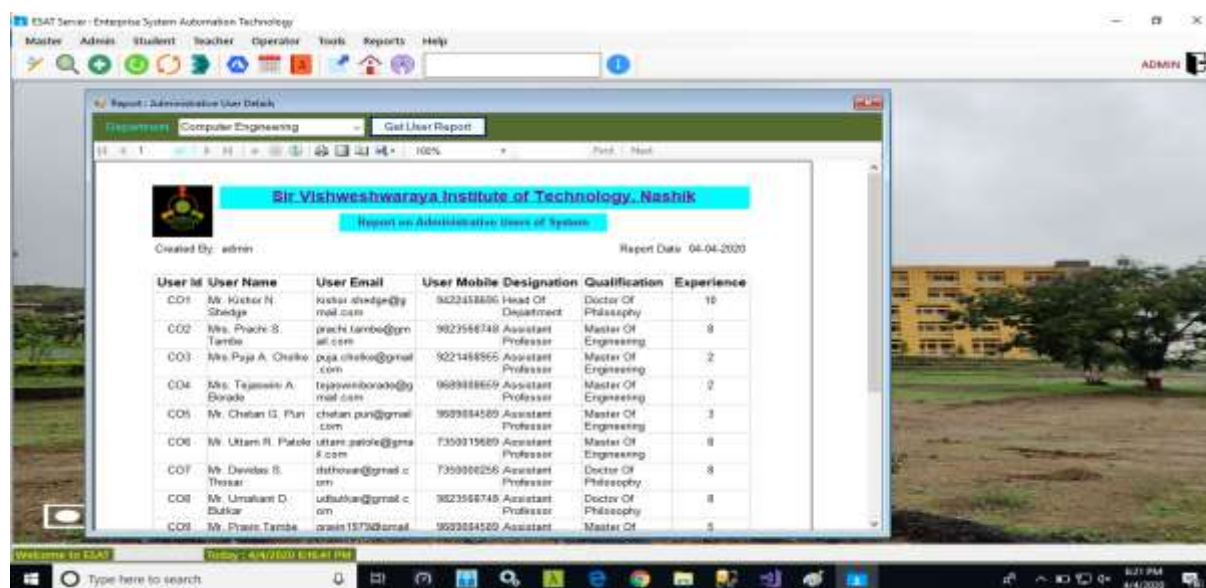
ESAT Server : Enterprise System Automation Technology

Master Admin Student Teacher Operator Tools Reports Help

ADMIN

Report : Administrative User Details

Department Computer Engineering Get User Report

1 100% Find | Next

Sir Vishweshwaraya Institute of Technology, Nashik

Report on Administrative Users of System

Created By: admin

Report Date 04-04-2020

| User Id | User Name | User Email | User Mobile | Designation | Qualification | Experience |
|---|---|---|---|---|---|---|
| CO1 | Mr. Kishor N. Shedge | kishor.shedge@gmail.com | 9422458656 | Head Of Department | Doctor Of Philosophy | 10 |
| CO2 | Mrs. Prachi S. Tambe | prachi.tambe@gmail.com | 9823568748 | Assistant Professor | Master Of Engineering | 8 |
| CO3 | Mrs Puja A. Cholke | puja.cholke@gmail.com | 9221468565 | Assistant Professor | Master Of Engineering | 2 |
| CO4 | Mrs. Tejaswini A. Borade | tejaswiniborade@gmail.com | 9689888659 | Assistant Professor | Master Of Engineering | 2 |
| CO5 | Mr. Chetan G. Puri | chetan.puri@gmail.com | 9689884589 | Assistant Professor | Master Of Engineering | 3 |
| CO6 | Mr. Uttam R. Patole | uttam.patole@gmail.com | 7350015689 | Assistant Professor | Master Of Engineering | 8 |
| CO7 | Mr. Devidas S. Thosar | dsthosar@gmail.com | 7350000256 | Assistant Professor | Doctor Of Philosophy | 8 |
| CO8 | Mr. Umakant D. Butkar | udbutkar@gmail.com | 9823568748 | Assistant Professor | Doctor Of Philosophy | 8 |
| CO9 | Mr. Pravin Tambe | pravin1579@gmail | 9689884589 | Assistant | Master Of | 5 |

Welcome to ESAT Today : 4/4/2020 6:16:41 PM

Type here to search

8:21 PM 4/4/2020